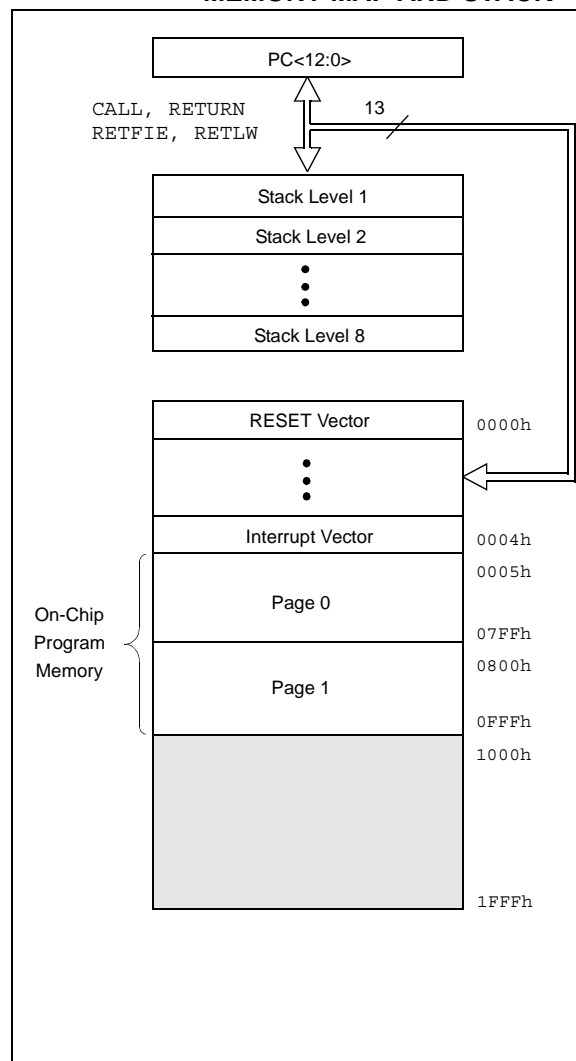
PC<12:0>

CALL, RETURN
RETFIE, RETLW

13

Stack Level 1
Stack Level 2
Stack Level 8

RESET Vector
0000h

Interrupt Vector
0004h
0005h

On-Chip Program Memory

Page 0
07FFh
0800h
Page 1
0FFFh
1000h

1FFFh